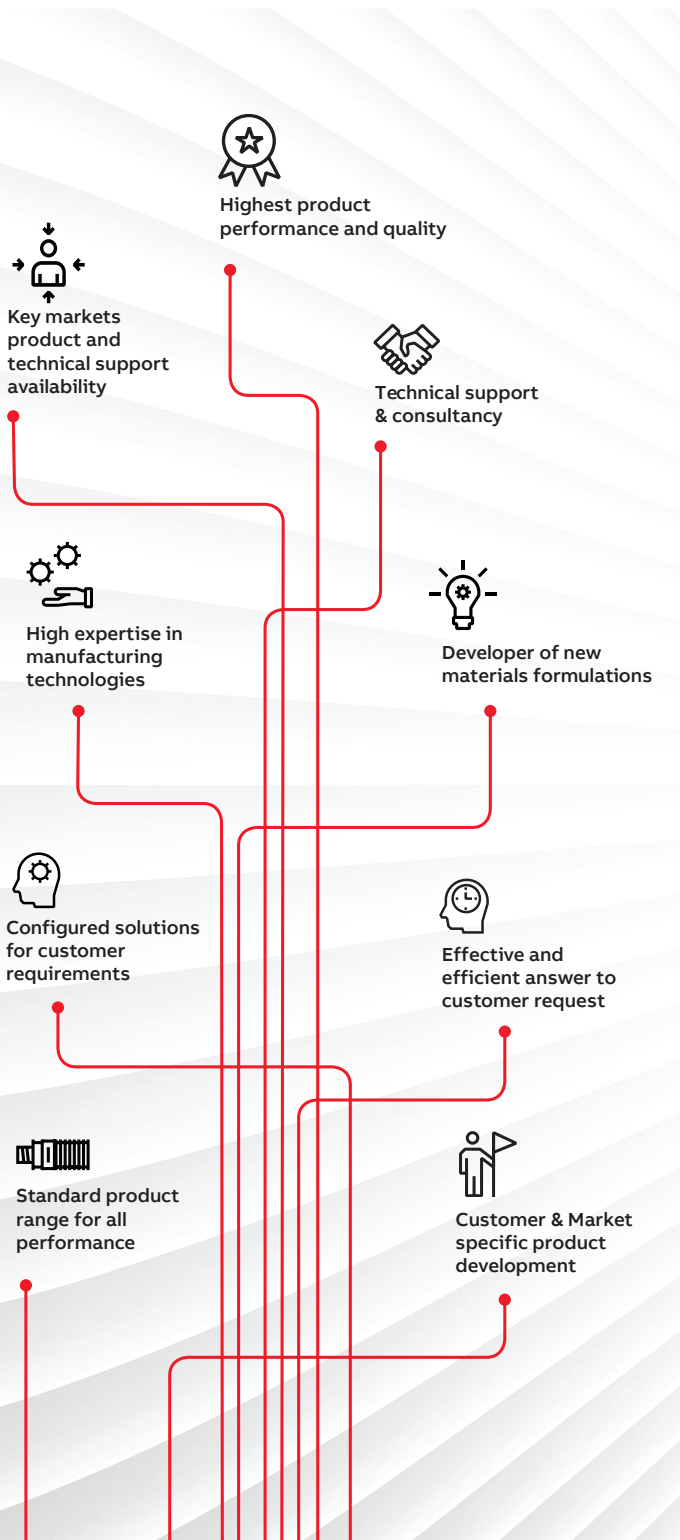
Highest product performance and quality

Key markets product and technical support availability

Technical support & consultancy

High expertise in manufacturing technologies

Developer of new materials formulations

Configured solutions for customer requirements

Effective and efficient answer to customer request

Standard product range for all performance

Customer & Market specific product development